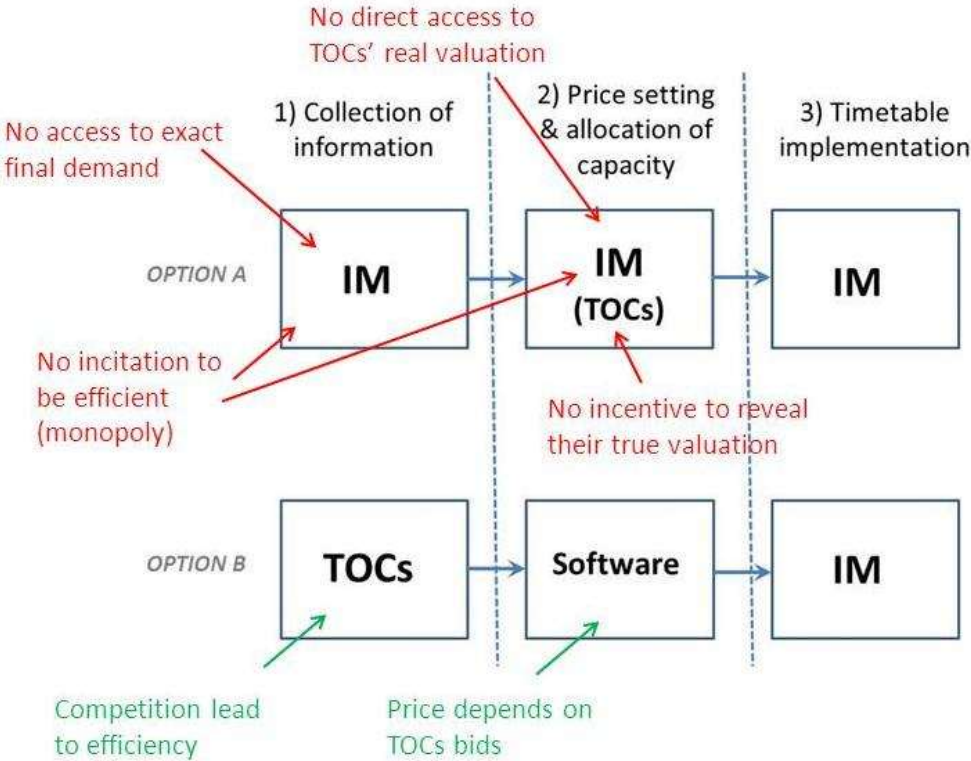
No direct access to TOCs' real valuation

1) Collection of information

2) Price setting & allocation of capacity

3) Timetable implementation

No access to exact final demand

OPTION A

IM

IM (TOCs)

IM

No incitation to be efficient (monopoly)

No incentive to reveal their true valuation

OPTION B

TOCs

Software

IM

Competition lead to efficiency

Price depends on TOCs bids